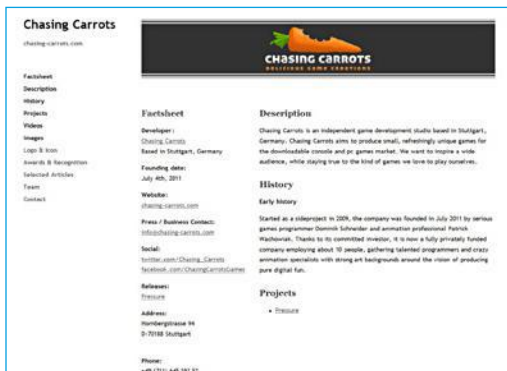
Chasing Carrots
chasing-carrots.com

Factsheet
Description
History
Projects
Videos
Images
Logo & Icon
Awards & Recognition
Selected Articles
Team
Contact

CHASING CARROTS
DELICIOUS GAME CREATIONS

Factsheet

Developer:
Chasing Carrots
Based in Stuttgart, Germany

Founding date:
July 4th, 2011

Website:
chasing-carrots.com

Press / Business Contact:
info@chasing-carrots.com

Social:
twitter.com/Chasing_Carrots
facebook.com/ChasingCarrotsGames

Releases:
Pressure

Address:
Hornbergstrasse 94
D-70188 Stuttgart

Phone:
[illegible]

Description

Chasing Carrots is an independent game development studio based in Stuttgart, Germany. Chasing Carrots aims to produce small, refreshingly unique games for the downloadable console and pc games market. We want to inspire a wide audience, while staying true to the kind of games we love to play ourselves.

History

Early history

Started as a sideproject in 2009, the company was founded in July 2011 by serious games programmer Dominik Schneider and animation professional Patrick Wachowiak. Thanks to its committed investor, it is now a fully privately funded company employing about 10 people, gathering talented programmers and crazy animation specialists with strong art backgrounds around the vision of producing pure digital fun.

Projects

• Pressure